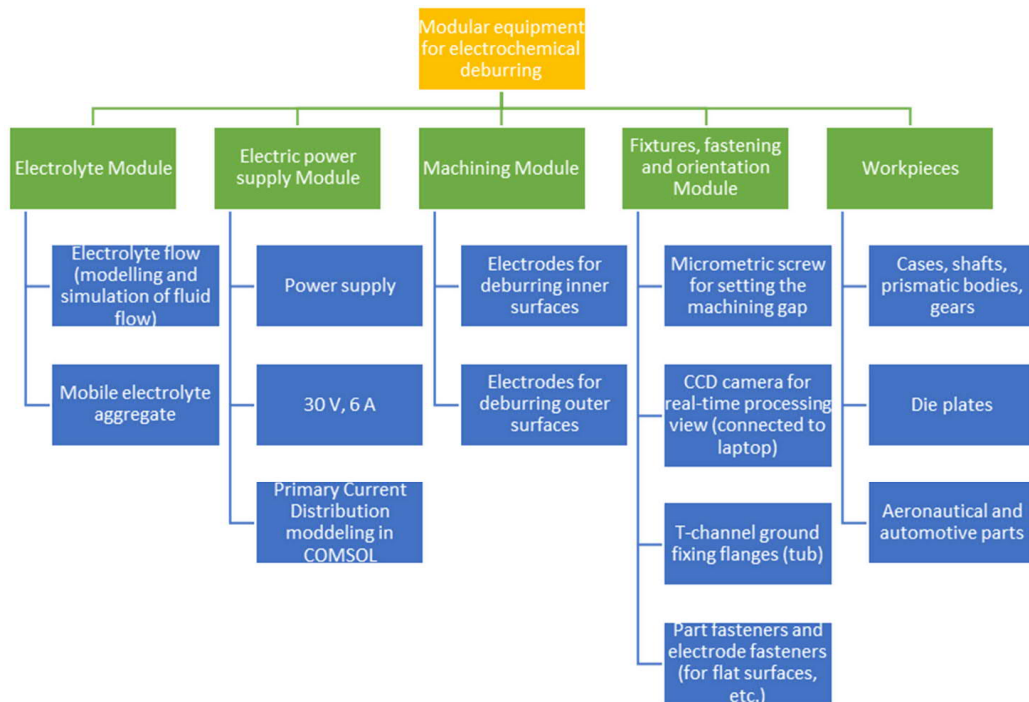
Modular equipment for electrochemical deburring

Electrolyte Module

Electrolyte flow (modelling and simulation of fluid flow)

Mobile electrolyte aggregate

Electric power supply Module

Power supply

30 V, 6 A

Primary Current Distribution modeling in COMSOL

Machining Module

Electrodes for deburring inner surfaces

Electrodes for deburring outer surfaces

Fixtures, fastening and orientation Module

Micrometric screw for setting the machining gap

CCD camera for real-time processing view (connected to laptop)

T-channel ground fixing flanges (tub)

Part fasteners and electrode fasteners (for flat surfaces, etc.)

Workpieces

Cases, shafts, prismatic bodies, gears

Die plates

Aeronautical and automotive parts